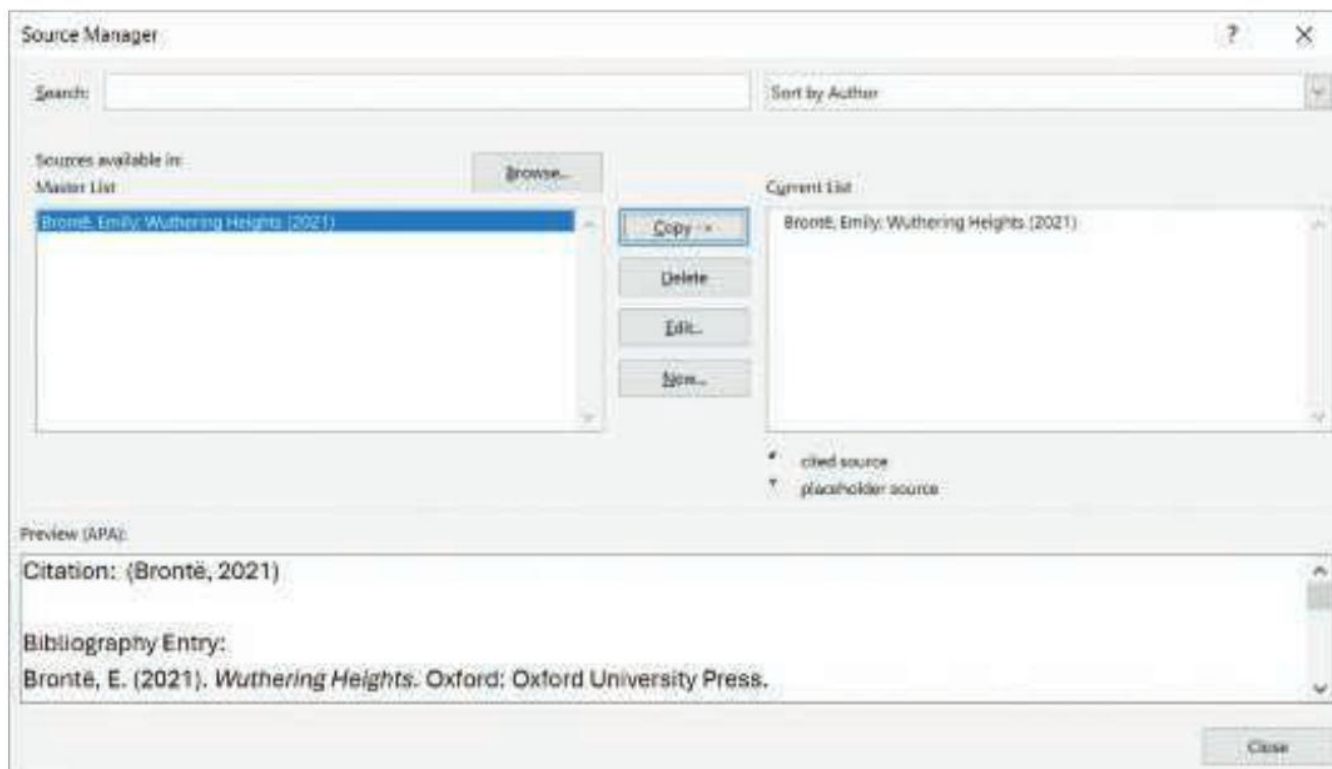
Source Manager

?

×

Search:

Sort by Author

Sources available in:
Master List

Browse...

Current List

Brontë, Emily; Wuthering Heights (2021)

Copy ->

Delete

Edit...

New...

Brontë, Emily; Wuthering Heights (2021)

✓ cited source
? placeholder source

Preview (APA):

Citation: (Brontë, 2021)

Bibliography Entry:
Brontë, E. (2021). *Wuthering Heights*. Oxford: Oxford University Press.

Close